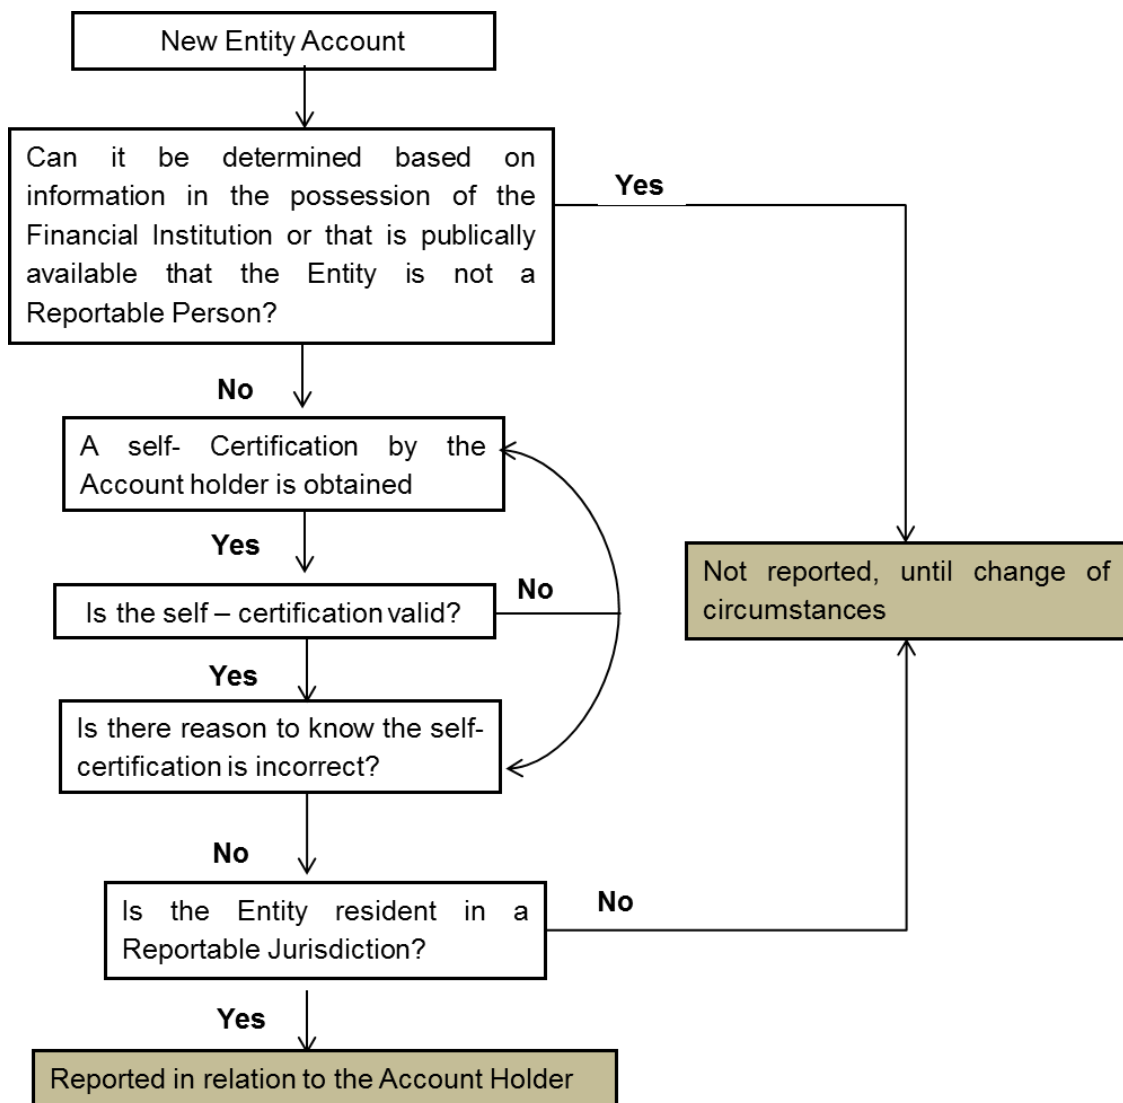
New Entity Account

Can it be determined based on information in the possession of the Financial Institution or that is publically available that the Entity is not a Reportable Person?

Yes

Not reported, until change of circumstances

No

A self- Certification by the Account holder is obtained

Yes

Is the self – certification valid?

No

Yes

Is there reason to know the self-certification is incorrect?

No

Is the Entity resident in a Reportable Jurisdiction?

No

Yes

Reported in relation to the Account Holder